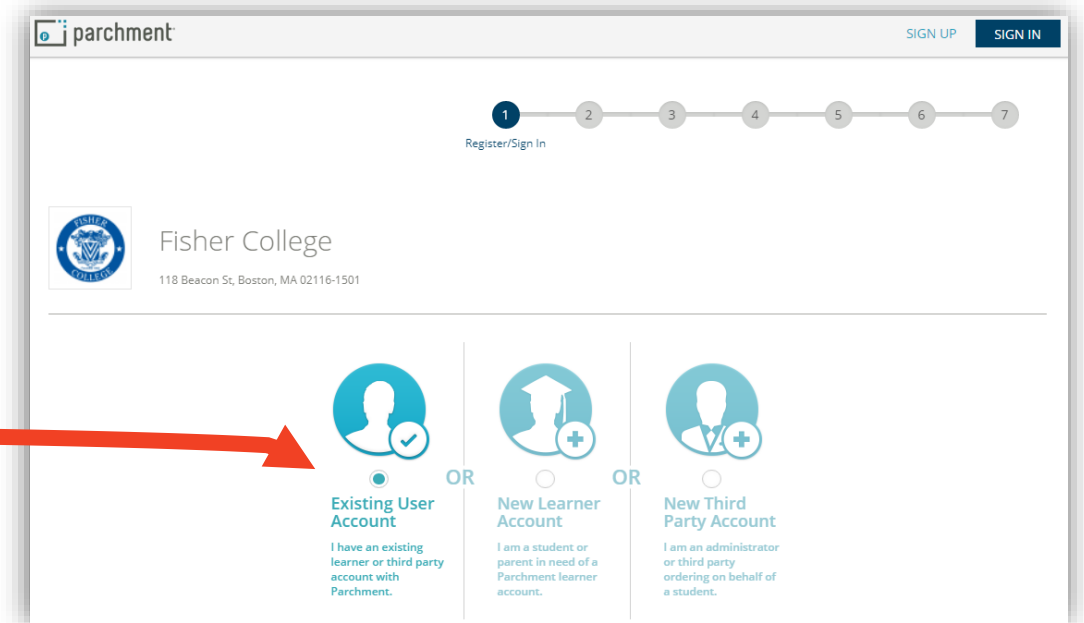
parchment

SIGN UP SIGN IN

1 2 3 4 5 6 7

Register/Sign In

FISHER COLLEGE

Fisher College

118 Beacon St, Boston, MA 02116-1501

OR OR

Existing User Account

I have an existing learner or third party account with Parchment.

New Learner Account

I am a student or parent in need of a Parchment learner account.

New Third Party Account

I am an administrator or third party ordering on behalf of a student.